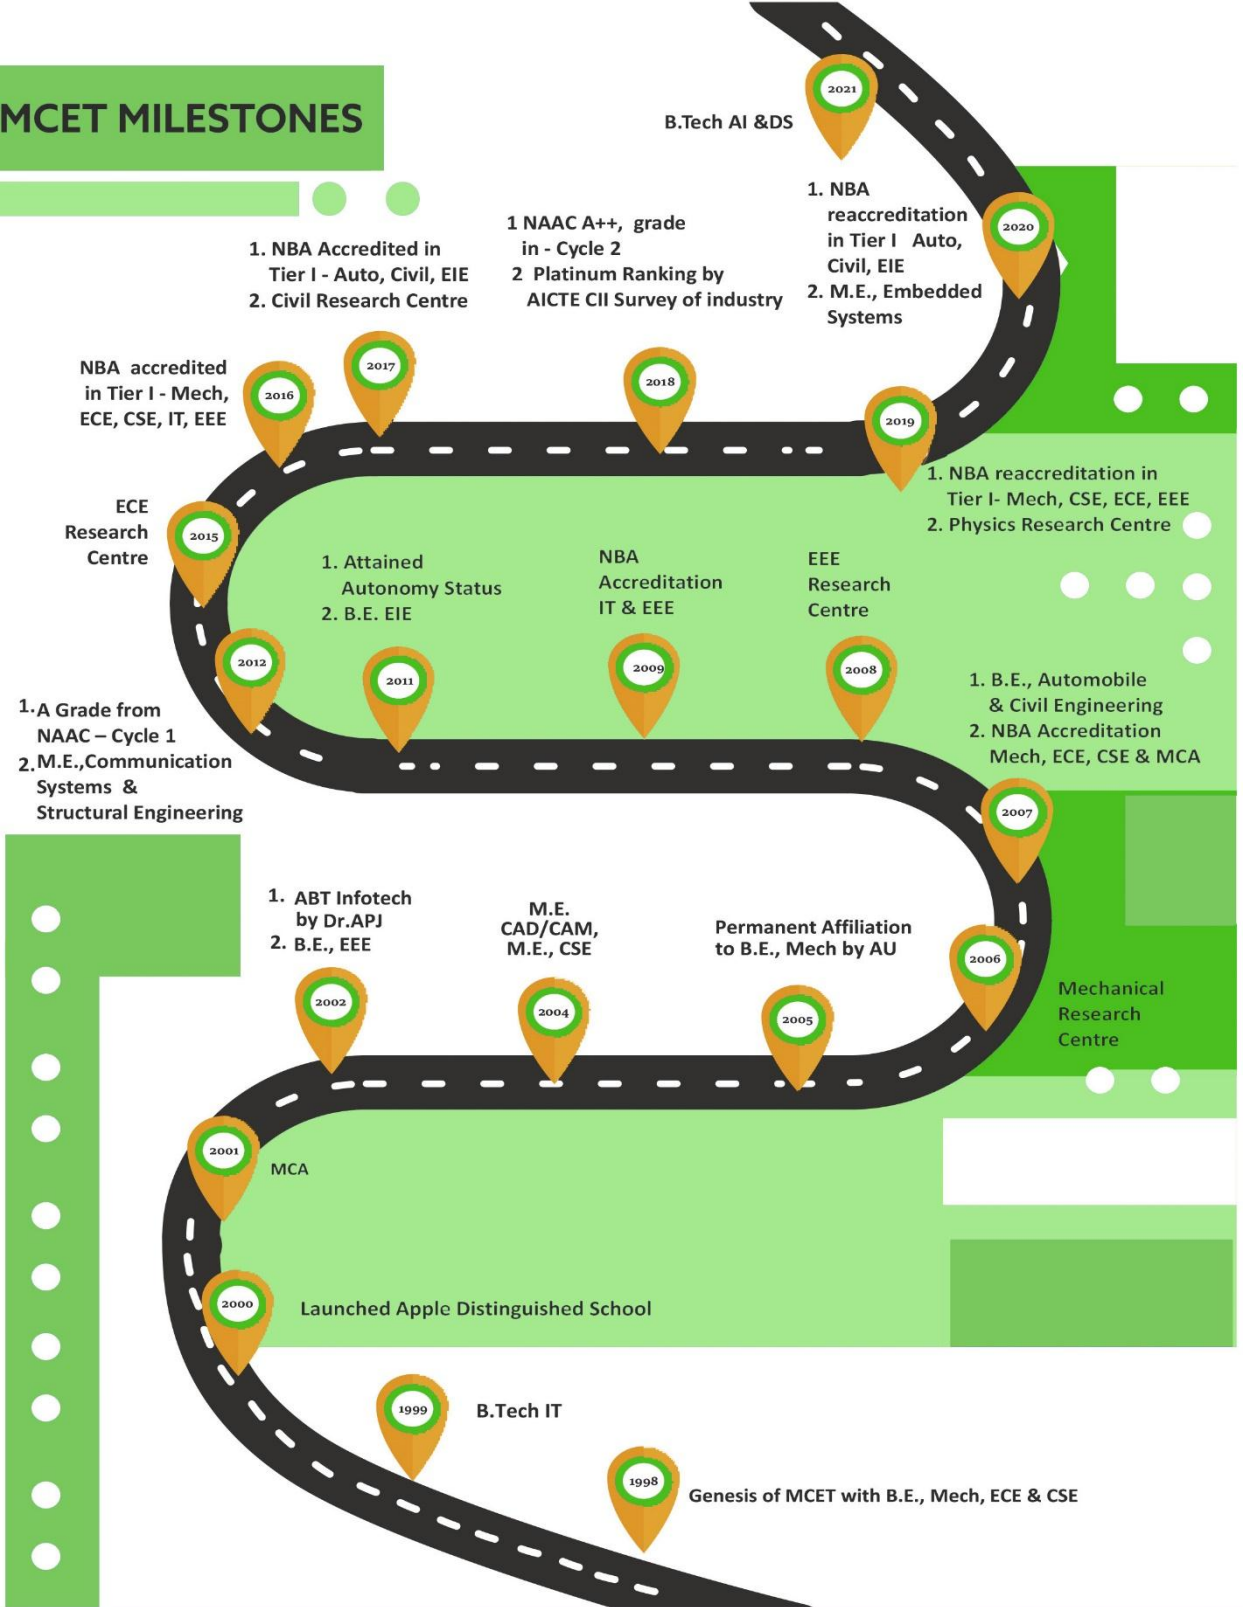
MCET MILESTONES

2021
B.Tech AI &DS

2020
1. NBA reaccreditation in Tier I Auto, Civil, EIE
2. M.E., Embedded Systems

2019
1. NBA reaccreditation in Tier I- Mech, CSE, ECE, EEE
2. Physics Research Centre

2018
1 NAAC A++, grade in - Cycle 2
2 Platinum Ranking by AICTE CII Survey of industry

2017
1. NBA Accredited in Tier I - Auto, Civil, EIE
2. Civil Research Centre

2016
NBA accredited in Tier I - Mech, ECE, CSE, IT, EEE

2015
ECE Research Centre

2012
1. A Grade from NAAC – Cycle 1
2. M.E.,Communication Systems & Structural Engineering

2011
1. Attained Autonomy Status
2. B.E. EIE

2009
NBA Accreditation IT & EEE

2008
EEE Research Centre

2007
1. B.E., Automobile & Civil Engineering
2. NBA Accreditation Mech, ECE, CSE & MCA

2006
Mechanical Research Centre

2005
Permanent Affiliation to B.E., Mech by AU

2004
M.E. CAD/CAM, M.E., CSE

2002
1. ABT Infotech by Dr.APJ
2. B.E., EEE

2001
MCA

2000
Launched Apple Distinguished School

1999
B.Tech IT

1998
Genesis of MCET with B.E., Mech, ECE & CSE